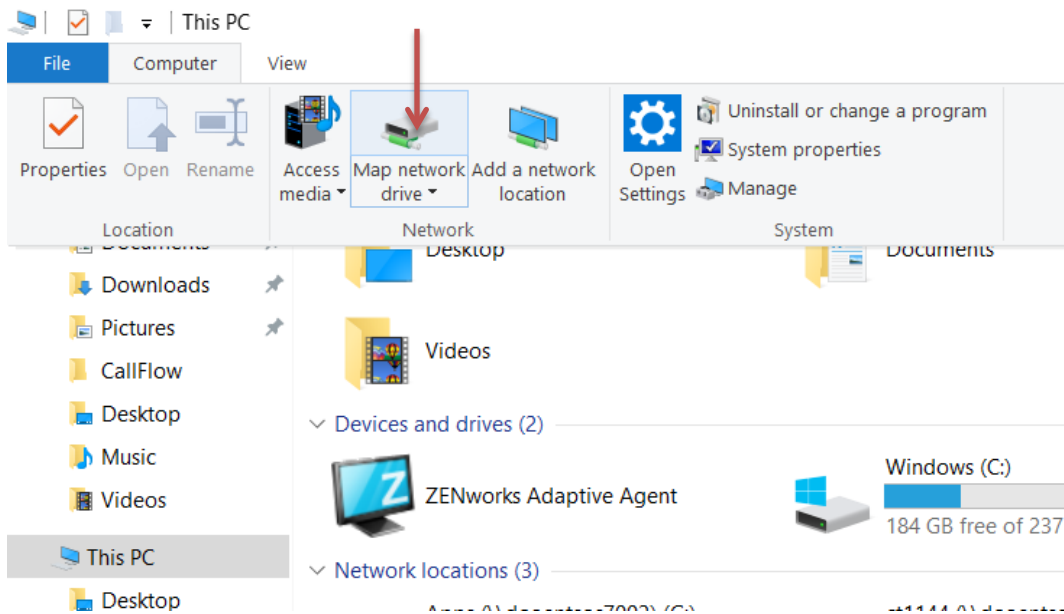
This PC

File | Computer | View

Properties | Open | Rename
Location

Access media | Map network drive | Add a network location
Network

Open Settings | Uninstall or change a program | System properties | Manage
System

Documents
Downloads
Pictures
CallFlow
Desktop
Music
Videos
This PC
Desktop

Desktop
Documents
Videos

Devices and drives (2)
ZENworks Adaptive Agent
Windows (C:)
184 GB free of 237

Network locations (3)
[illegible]
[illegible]